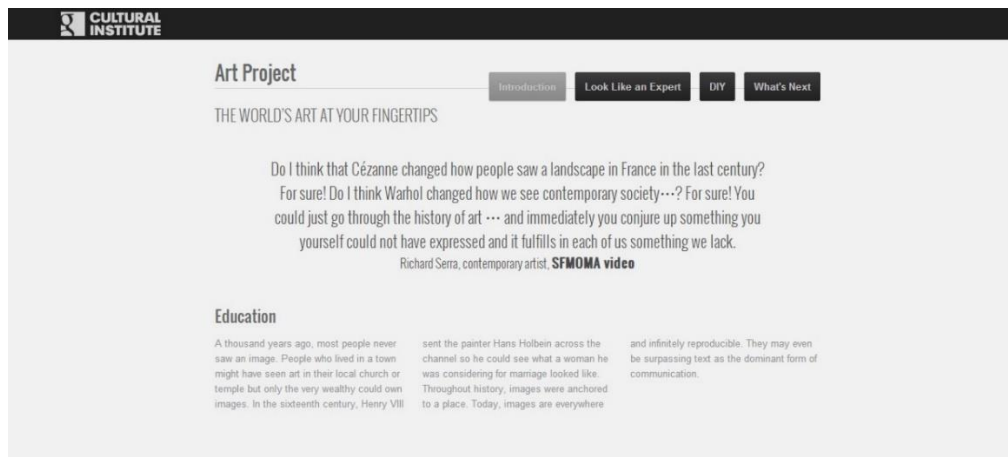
CULTURAL INSTITUTE

Art Project

Introduction Look Like an Expert DIY What's Next

THE WORLD'S ART AT YOUR FINGERTIPS

Do I think that Cézanne changed how people saw a landscape in France in the last century? For sure! Do I think Warhol changed how we see contemporary society···? For sure! You could just go through the history of art ··· and immediately you conjure up something you yourself could not have expressed and it fulfills in each of us something we lack.
Richard Serra, contemporary artist, SFMOMA video

Education

A thousand years ago, most people never saw an image. People who lived in a town might have seen art in their local church or temple but only the very wealthy could own images. In the sixteenth century, Henry VIII sent the painter Hans Holbein across the channel so he could see what a woman he was considering for marriage looked like. Throughout history, images were anchored to a place. Today, images are everywhere and infinitely reproducible. They may even be surpassing text as the dominant form of communication.